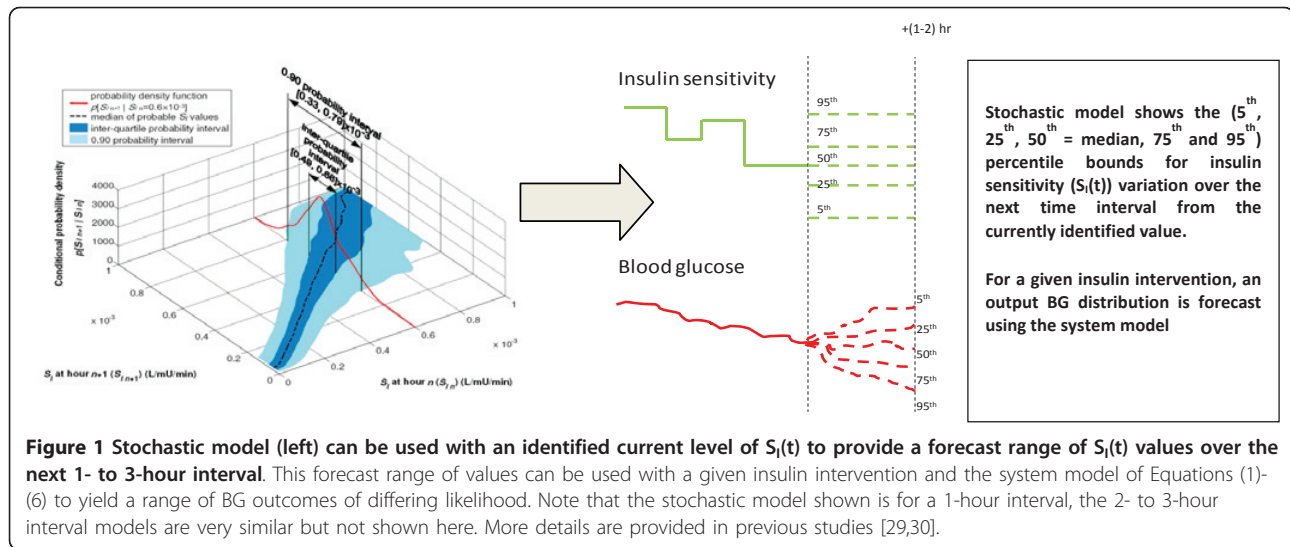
+(1-2) hr

probability density function
$p(S_{I,n+1} | S_{I,n}=0.6\times10^{-3})$
median of probable $S_I$ values
inter-quartile probability interval
0.90 probability interval

0.90 probability interval [0.33, 0.79]x10$^{-3}$

inter-quartile probability interval [0.48, 0.66]x10$^{-3}$

Conditional probability density $p[S_{I,n+1} | S_{I,n}]$

4000
3000
2000
1000
0

1
0.8
0.6
0.4
0.2
0
x 10$^{-3}$

$S_I$ at hour $n+1$ ($S_{I,n+1}$) (L/mU/min)

0
0.2
0.4
0.6
0.8
1
x 10$^{-3}$

$S_I$ at hour $n$ ($S_{I,n}$) (L/mU/min)

Insulin sensitivity

95$^{th}$
75$^{th}$
50$^{th}$
25$^{th}$
5$^{th}$

Blood glucose

5$^{th}$
25$^{th}$
50$^{th}$
75$^{th}$
95$^{th}$

Stochastic model shows the (5$^{th}$, 25$^{th}$, 50$^{th}$ = median, 75$^{th}$ and 95$^{th}$) percentile bounds for insulin sensitivity ($S_I(t)$) variation over the next time interval from the currently identified value.

For a given insulin intervention, an output BG distribution is forecast using the system model

**Figure 1 Stochastic model (left) can be used with an identified current level of $S_I(t)$ to provide a forecast range of $S_I(t)$ values over the next 1- to 3-hour interval**. This forecast range of values can be used with a given insulin intervention and the system model of Equations (1)-(6) to yield a range of BG outcomes of differing likelihood. Note that the stochastic model shown is for a 1-hour interval, the 2- to 3-hour interval models are very similar but not shown here. More details are provided in previous studies [29,30].